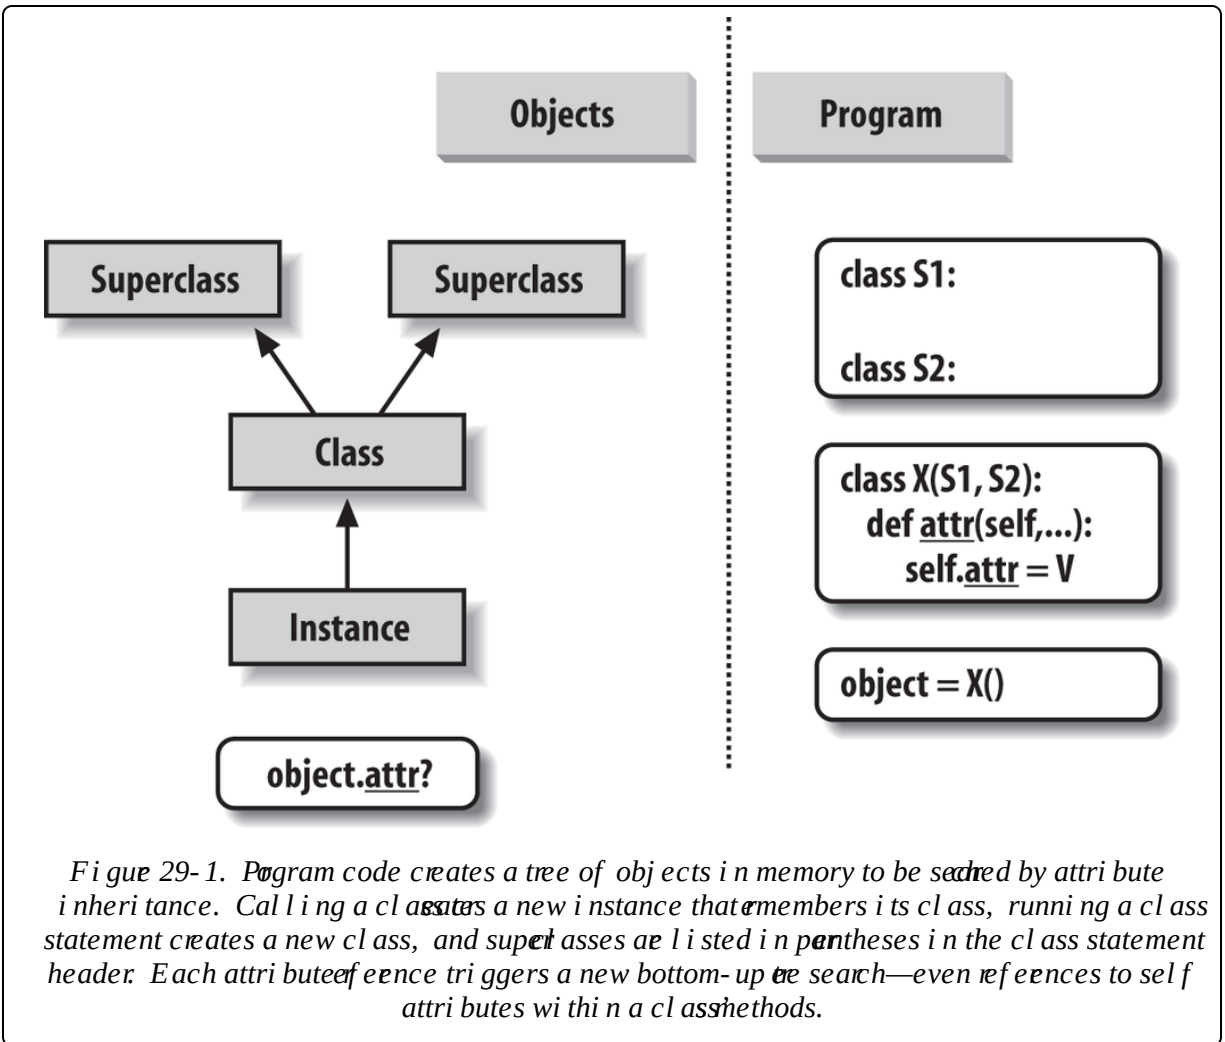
Objects

Program

Superclass

Superclass

Class

Instance

object.attr?

class S1:

class S2:

class X(S1, S2):
def attr(self,...):
self.attr = V

object = X()

Figure 29-1. Program code creates a tree of objects in memory to be searched by attribute inheritance. Calling a class creates a new instance that remembers its class, running a class statement creates a new class, and superclasses are listed in parentheses in the class statement header. Each attribute reference triggers a new bottom-up tree search—even references to self attributes within a class methods.